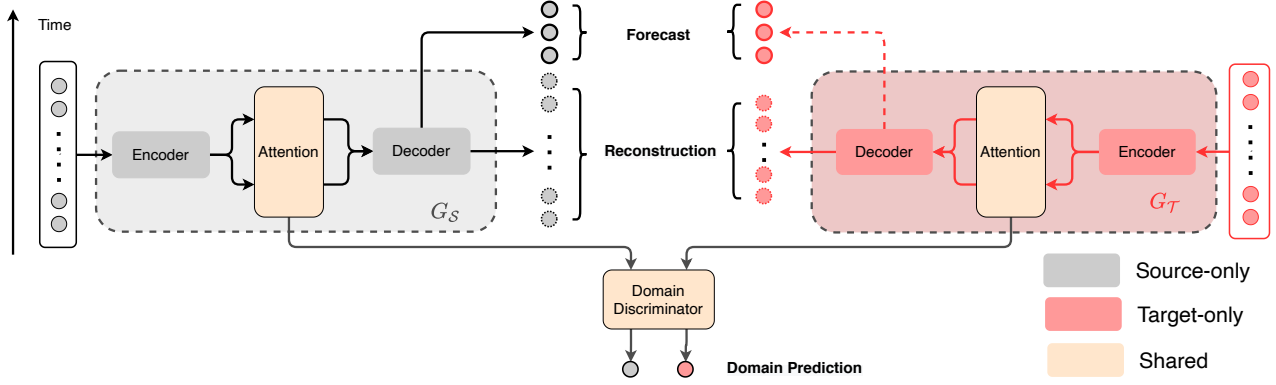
Time

Encoder

Attention

Decoder

$G_{\mathcal{S}}$

Forecast

Reconstruction

Decoder

Attention

Encoder

$G_{\mathcal{T}}$

Domain Discriminator

Domain Prediction

Source-only

Target-only

Shared